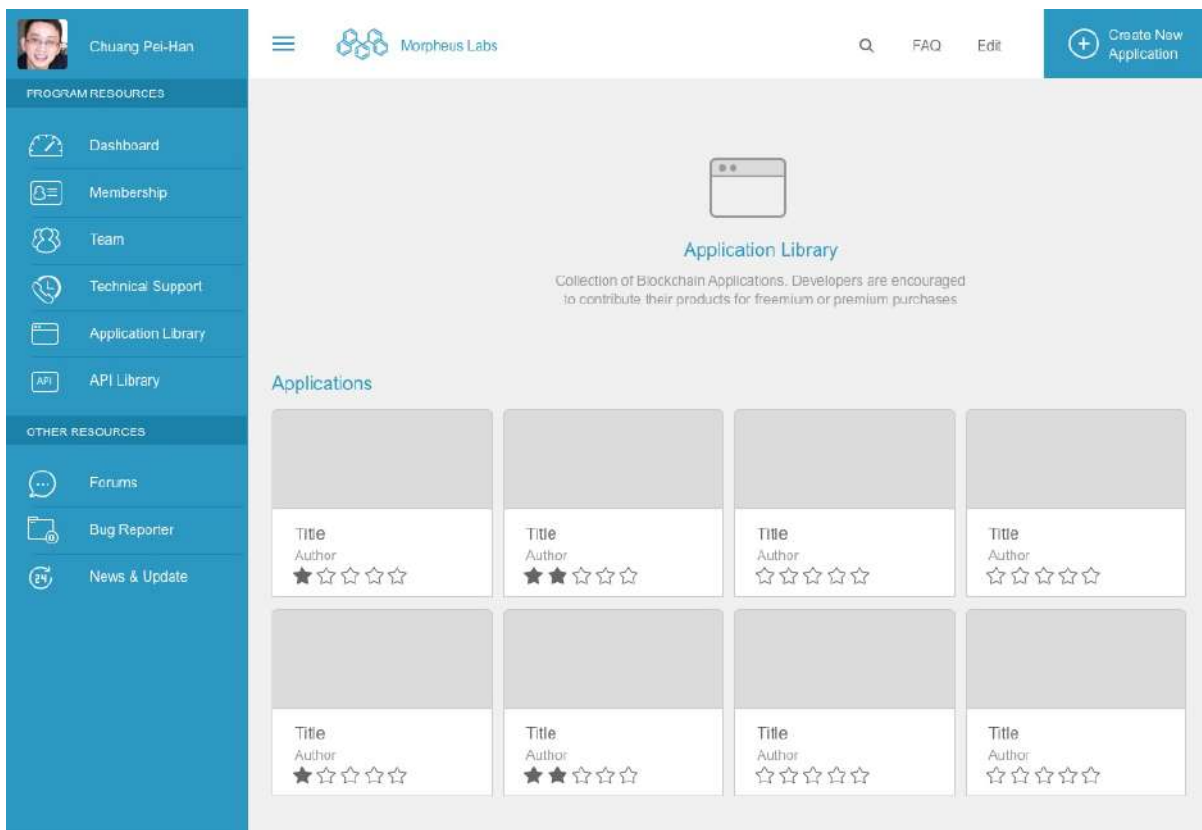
Chuang Pei-Han

PROGRAM RESOURCES

Dashboard

Membership

Team

Technical Support

Application Library

API Library

OTHER RESOURCES

Forums

Bug Reporter

News & Update

Morpheus Labs

FAQ

Edit

Create New Application

Application Library

Collection of Blockchain Applications. Developers are encouraged to contribute their products for freemium or premium purchases

Applications

Title
Author

Title
Author

Title
Author

Title
Author

Title
Author

Title
Author

Title
Author

Title
Author